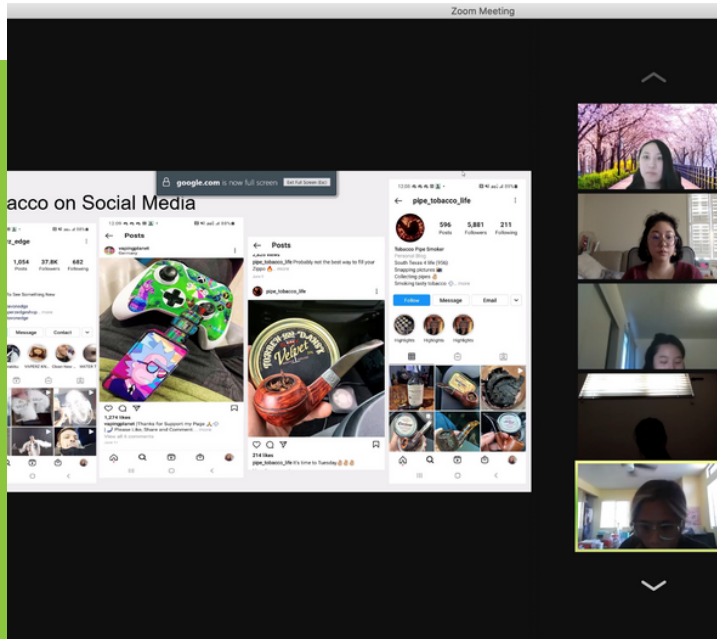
Zoom Meeting

google.com is now full screen. Exit Full Screen (Esc)

acco on Social Media

_edge
1,054 Posts
37.8K Followers
682 Following

Message
Contact

Posts
vapingplanet
1,274 likes
vapingplanet Thanks for Support my Page
View all 4 comments

Posts
pipe_tobacco_life Probably not the best way to fill your Zippo
pipe_tobacco_life
Velvet
214 likes
pipe_tobacco_life It's time to Tuesday

pipe_tobacco_life
596 Posts
5,881 Followers
211 Following
Tobacco Pipe Smoker
Personal Blog
South Texas 4 life
Collecting pipes
Smoking tasty tobacco
Follow
Message
Email
Highlights
Highlights
Highlights